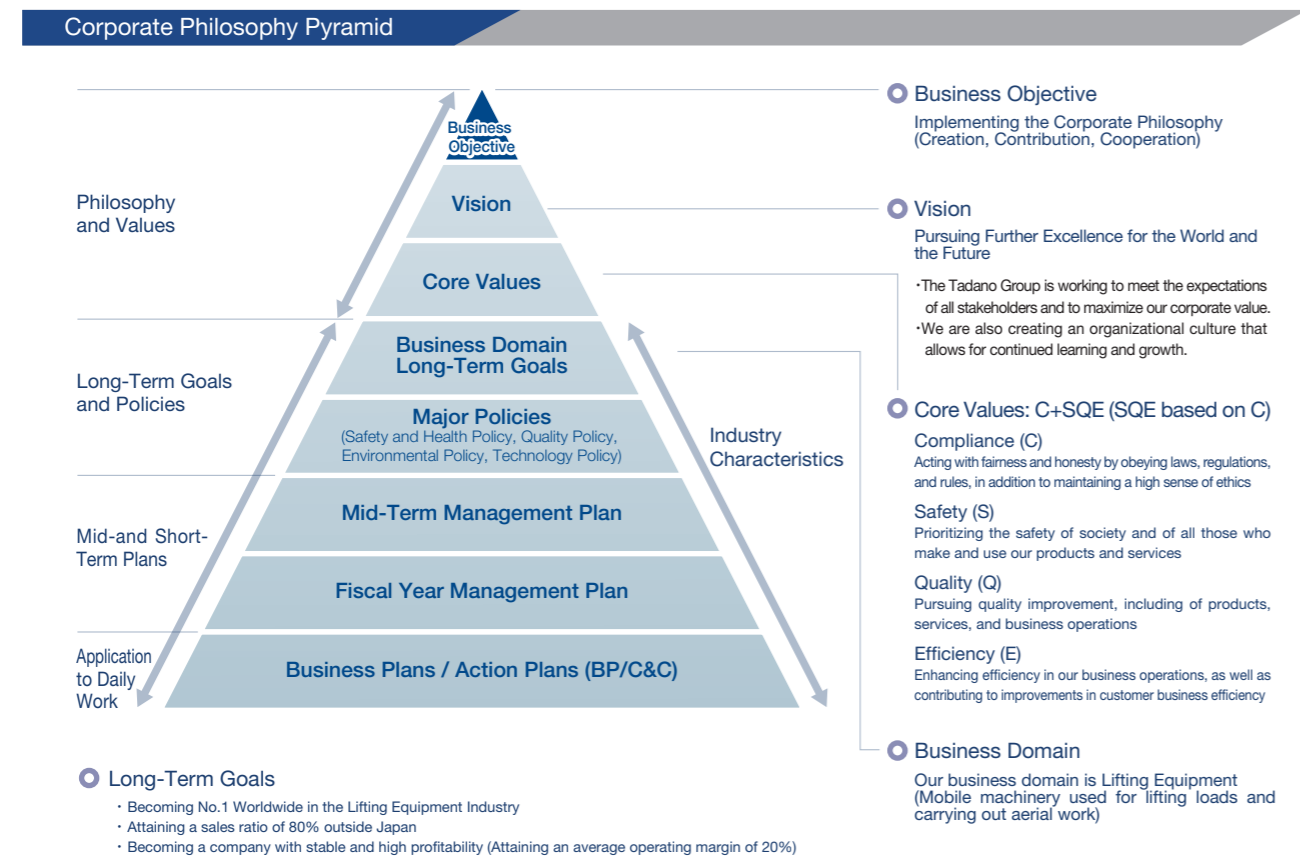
Corporate Philosophy Pyramid

Business Objective

Vision

Core Values

Business Domain
Long-Term Goals

Major Policies
(Safety and Health Policy, Quality Policy, Environmental Policy, Technology Policy)

Mid-Term Management Plan

Fiscal Year Management Plan

Business Plans / Action Plans (BP/C&C)

Philosophy and Values

Long-Term Goals and Policies

Mid-and Short-Term Plans

Application to Daily Work

Industry Characteristics

Business Objective
Implementing the Corporate Philosophy (Creation, Contribution, Cooperation)

Vision
Pursuing Further Excellence for the World and the Future

・The Tadano Group is working to meet the expectations of all stakeholders and to maximize our corporate value.
・We are also creating an organizational culture that allows for continued learning and growth.

Core Values: C+SQE (SQE based on C)
Compliance (C)
Acting with fairness and honesty by obeying laws, regulations, and rules, in addition to maintaining a high sense of ethics
Safety (S)
Prioritizing the safety of society and of all those who make and use our products and services
Quality (Q)
Pursuing quality improvement, including of products, services, and business operations
Efficiency (E)
Enhancing efficiency in our business operations, as well as contributing to improvements in customer business efficiency

Business Domain
Our business domain is Lifting Equipment (Mobile machinery used for lifting loads and carrying out aerial work)

Long-Term Goals
・Becoming No.1 Worldwide in the Lifting Equipment Industry
・Attaining a sales ratio of 80% outside Japan
・Becoming a company with stable and high profitability (Attaining an average operating margin of 20%)